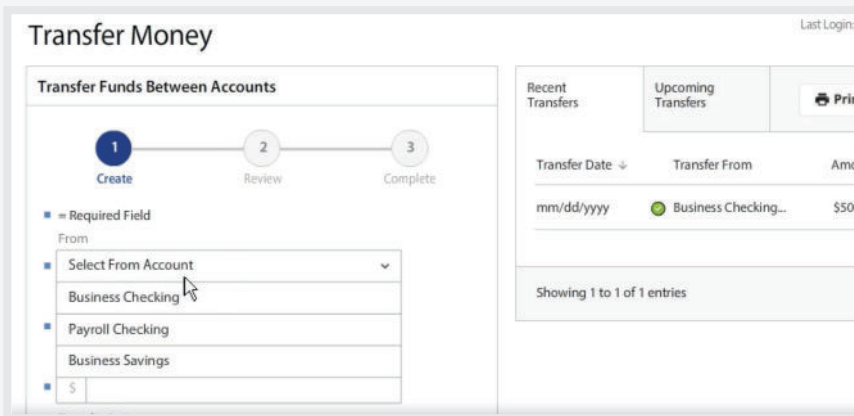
Transfer Money

Last Login:

Transfer Funds Between Accounts

1
Create

2
Review

3
Complete

■ = Required Field

From

■ Select From Account

Business Checking

■ Payroll Checking

Business Savings

■ $

Recent Transfers

Upcoming Transfers

Pri

| Transfer Date ↓ | Transfer From | Amo |
|---|---|---|
| mm/dd/yyyy | Business Checking... | $50 |

Showing 1 to 1 of 1 entries